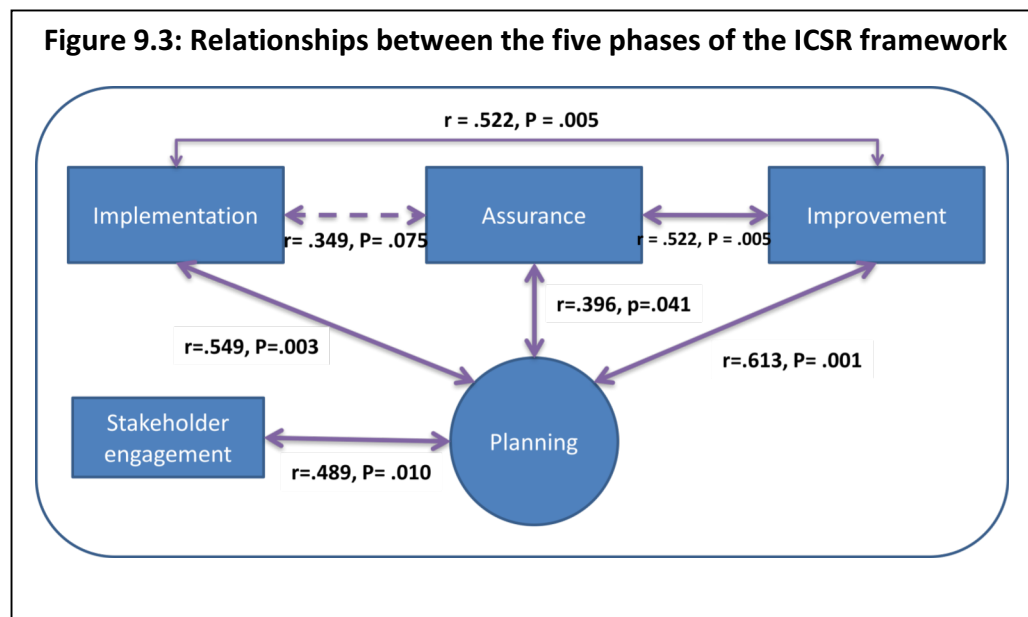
Figure 9.3: Relationships between the five phases of the ICSR framework

r = .522, P = .005

Implementation

r= .349, P= .075

Assurance

r = .522, P = .005

Improvement

r=.396, p=.041

r=.549, P=.003

r=.613, P= .001

Stakeholder engagement

Planning

r=.489, P= .010